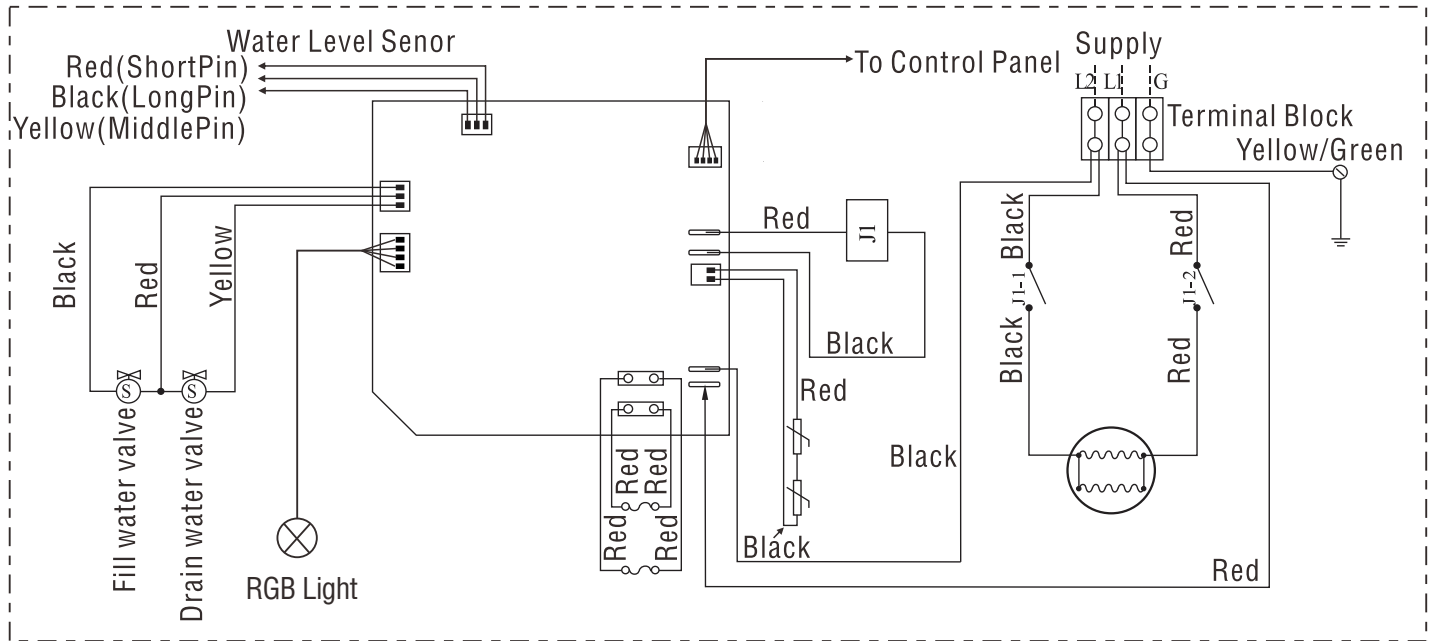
Water Level Senor
Red(ShortPin)
Black(LongPin)
Yellow(MiddlePin)
To Control Panel
Supply
L2 L1 G
Terminal Block
Yellow/Green
Black
Red
Yellow
Red
J1
Black
J1-1
Black
Red
J1-2
Red
Black
Black
Red
Black
Red Red
Red Red
Black
Red
Fill water valve
Drain water valve
RGB Light